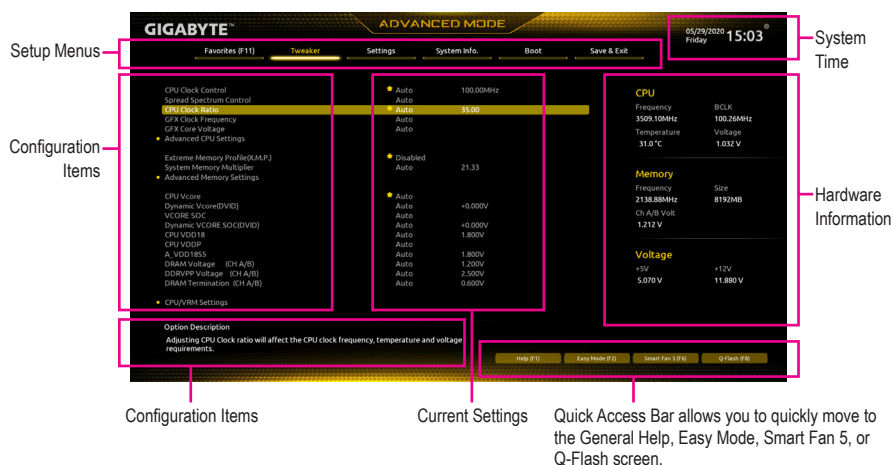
GIGABYTE™

ADVANCED MODE

05/29/2020 Friday 15:03

Setup Menus

Favorites (F11) Tweaker Settings System Info. Boot Save & Exit

System Time

Configuration Items

CPU Clock Control Auto 100.00MHz
Spread Spectrum Control Auto
CPU Clock Ratio Auto 35.00
GFX Clock Frequency Auto
GFX Core Voltage Auto
Advanced CPU Settings

Extreme Memory Profile(X.M.P.) Disabled
System Memory Multiplier Auto 21.33
Advanced Memory Settings

CPU Vcore Auto
Dynamic Vcore(DVID) Auto +0.000V
VCORE SOC Auto
Dynamic VCORE SOC(DVID) Auto +0.000V
CPU VDD18 Auto 1.800V
CPU VDDP Auto
A_VDD18SS Auto 1.800V
DRAM Voltage (CH A/B) Auto 1.200V
DDRVPP Voltage (CH A/B) Auto 2.500V
DRAM Termination (CH A/B) Auto 0.600V

CPU/VRM Settings

CPU
Frequency 3509.10MHz
BCLK 100.26MHz
Temperature 31.0 °C
Voltage 1.032 V

Memory
Frequency 2138.88MHz
Size 8192MB
Ch A/B Volt 1.212 V

Voltage
+5V 5.070 V
+12V 11.880 V

Hardware Information

Option Description
Adjusting CPU Clock ratio will affect the CPU clock frequency, temperature and voltage requirements.

Help (F1) Easy Mode (F2) Smart Fan 5 (F6) Q-Flash (F8)

Configuration Items

Current Settings

Quick Access Bar allows you to quickly move to the General Help, Easy Mode, Smart Fan 5, or Q-Flash screen.